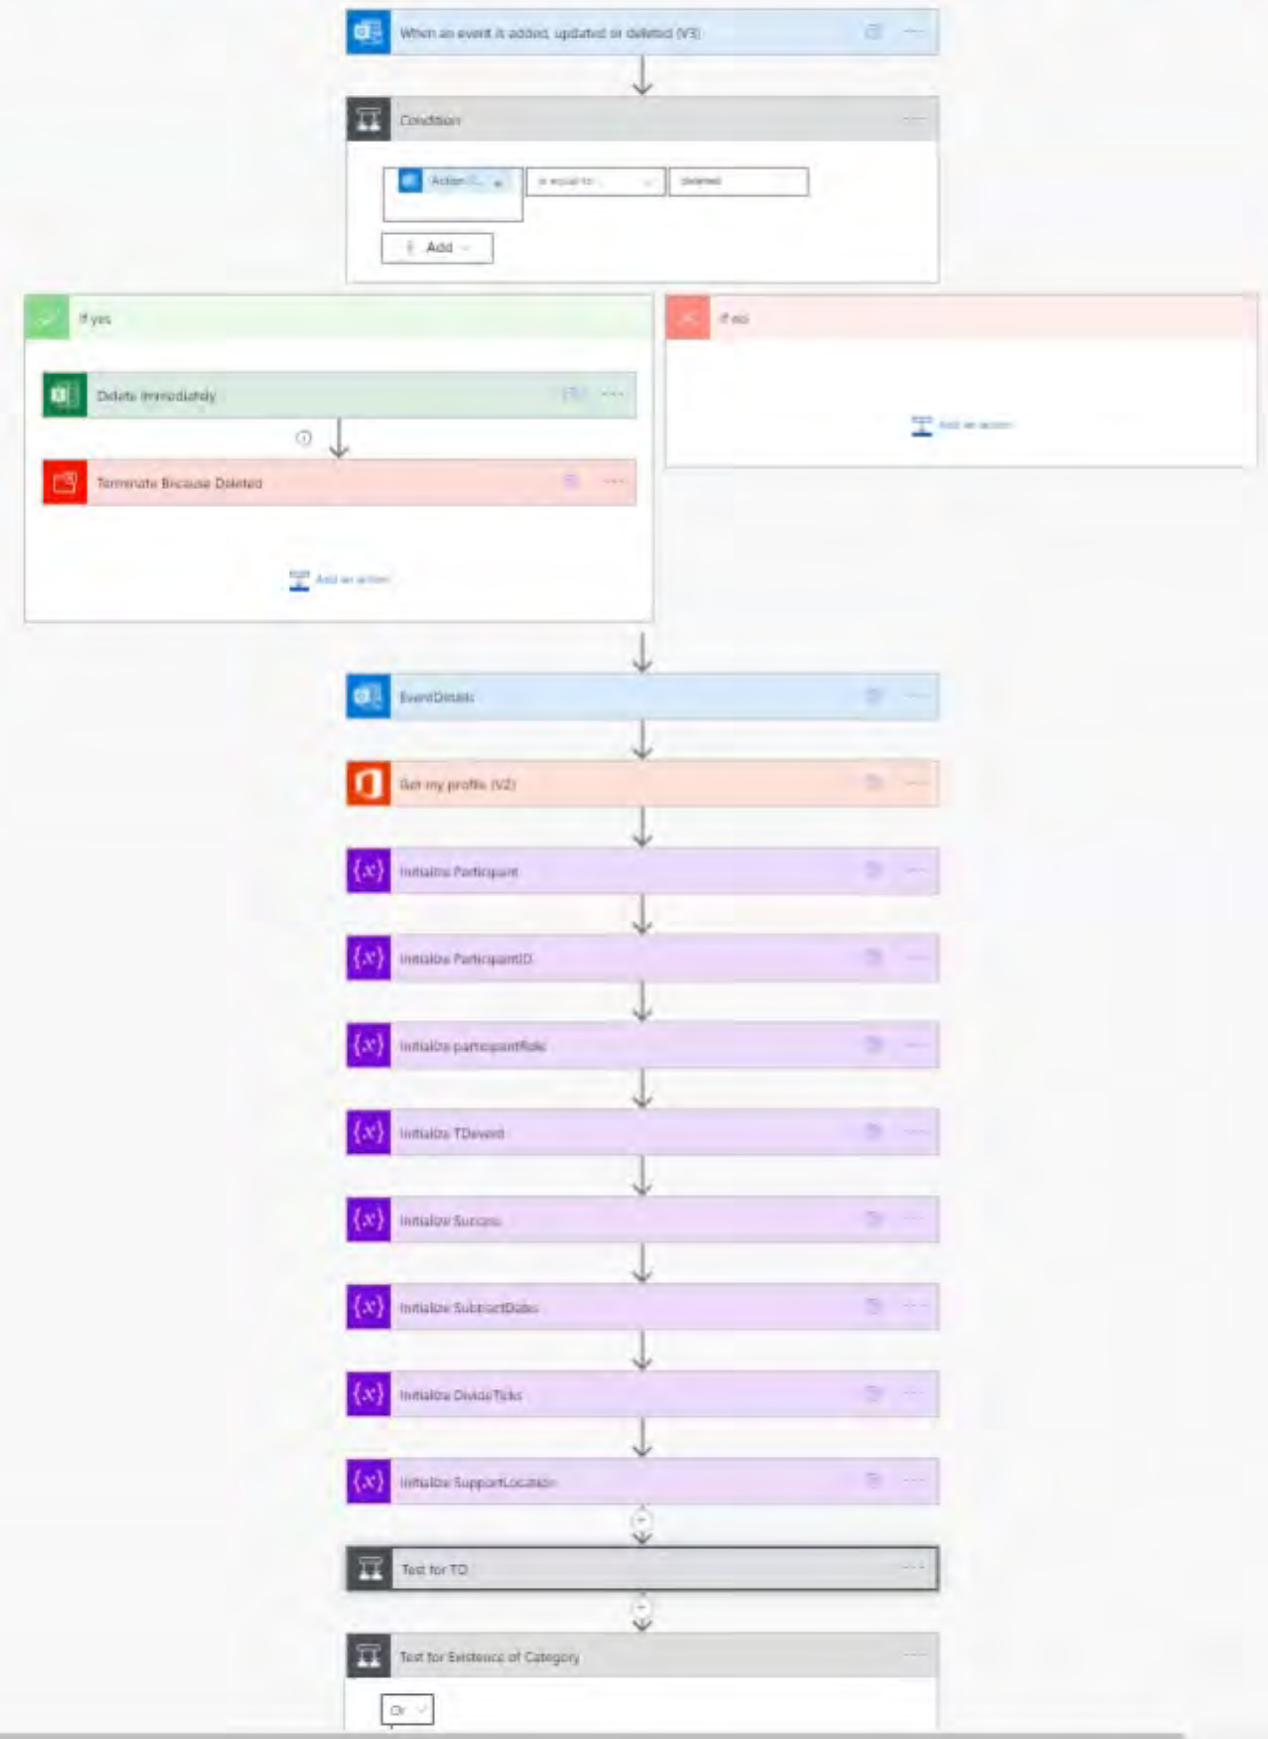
When an event is added, updated or deleted (V3)

Condition

Action... | is equal to | deleted

Add

If yes

Delete Immediately

Terminate Because Deleted

Add an action

If no

Add an action

EventDetails

Get my profile (V2)

Initialize Participant

Initialize ParticipantID

Initialize participantRole

Initialize TDevent

Initialize Success

Initialize SubtractDates

Initialize DivideTicks

Initialize SupportLocation

Test for TD

Test for Existence of Category

Or